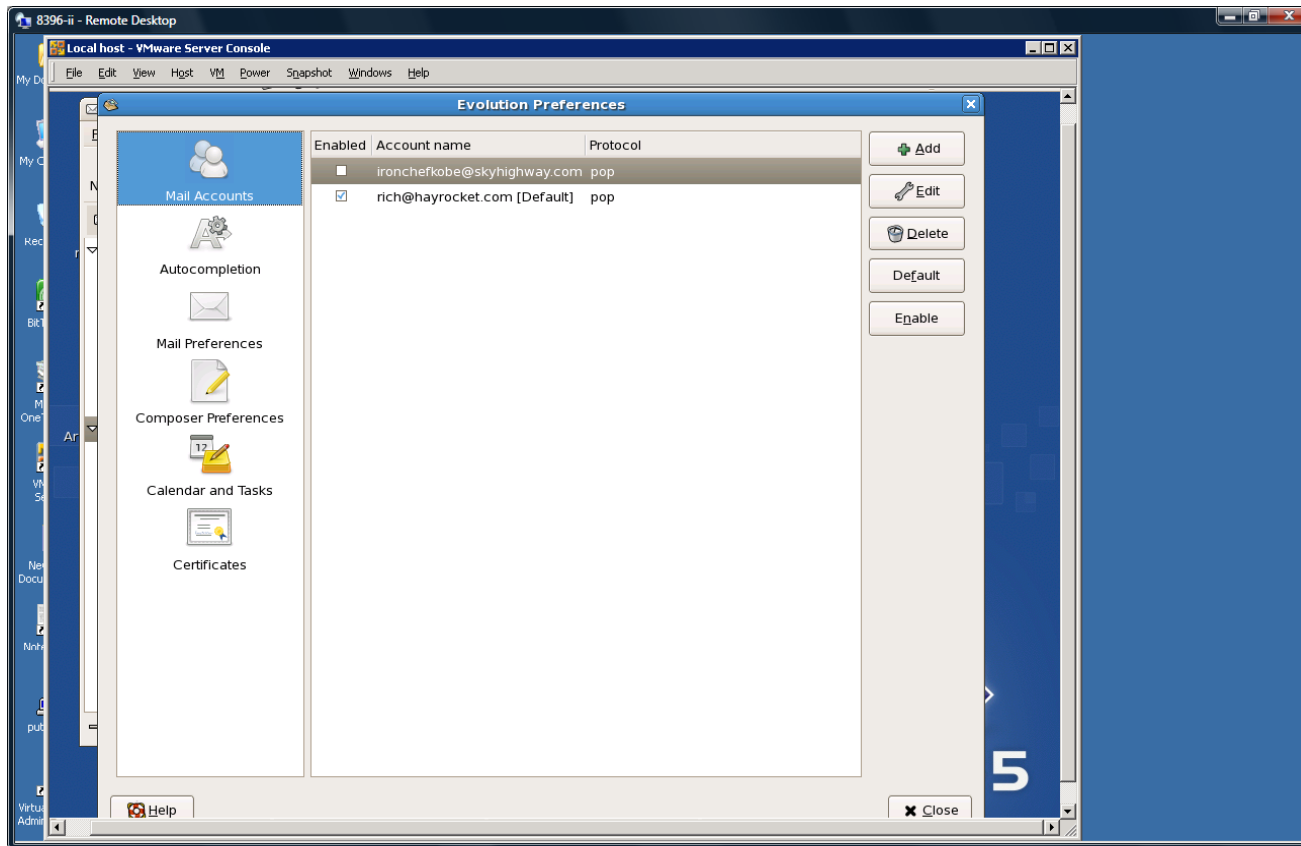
8396-ii - Remote Desktop

Local host - VMware Server Console

File Edit View Host VM Power Snapshot Windows Help

Evolution Preferences

Mail Accounts

Autocompletion

Mail Preferences

Composer Preferences

Calendar and Tasks

Certificates

| Enabled | Account name | Protocol |
|---|---|---|
| ☐ | ironchefkobe@skyhighway.com | pop |
| ☑ | rich@hayrocket.com [Default] | pop |

Add

Edit

Delete

Default

Enable

Help

Close

My D

My C

Rec

BitT

M One

VM Se

Ne Docu

Nnh

put

Virtu Admi

N

Ar

5